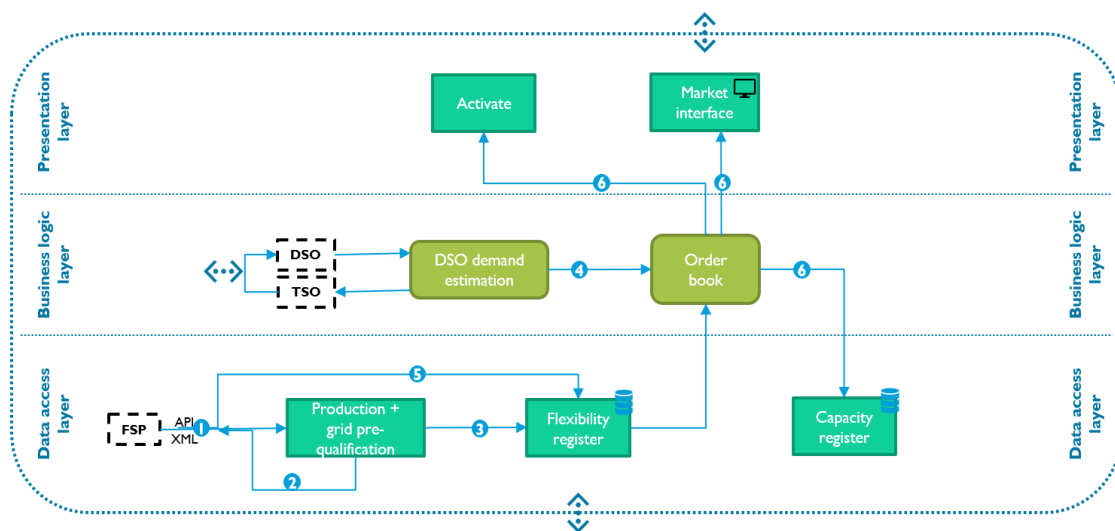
Presentation layer

Activate

Market interface

Presentation layer

6

6

Business logic layer

DSO

TSO

DSO demand estimation

4

Order book

6

Business logic layer

Data access layer

5

FSP

API

XML

1

Production + grid pre-qualification

3

Flexibility register

Capacity register

2

Data access layer